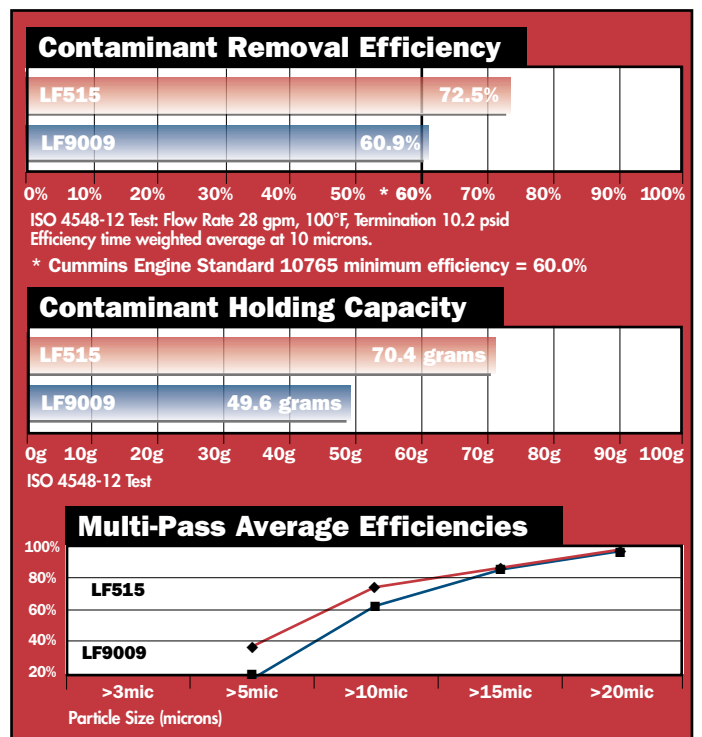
Contaminant Removal Efficiency

LF515 72.5%

LF9009 60.9%

0% 10% 20% 30% 40% 50% * 60% 70% 80% 90% 100%

ISO 4548-12 Test: Flow Rate 28 gpm, 100°F, Termination 10.2 psid
Efficiency time weighted average at 10 microns.

* Cummins Engine Standard 10765 minimum efficiency = 60.0%

Contaminant Holding Capacity

LF515 70.4 grams

LF9009 49.6 grams

0g 10g 20g 30g 40g 50g 60g 70g 80g 90g 100g

ISO 4548-12 Test

Multi-Pass Average Efficiencies

100%
80%
60%
40%
20%

LF515

LF9009

>3mic >5mic >10mic >15mic >20mic

Particle Size (microns)